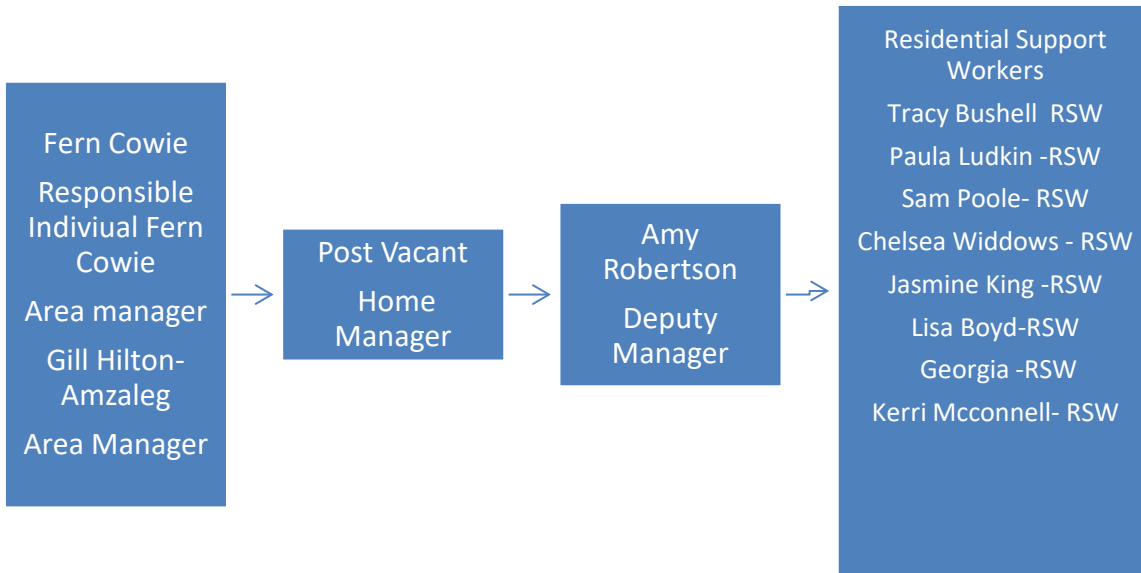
Fern Cowie

Responsible Indiviual Fern Cowie

Area manager

Gill Hilton-Amzaleg

Area Manager

Post Vacant

Home Manager

Amy Robertson

Deputy Manager

Residential Support Workers

Tracy Bushell RSW

Paula Ludkin -RSW

Sam Poole- RSW

Chelsea Widdows - RSW

Jasmine King -RSW

Lisa Boyd-RSW

Georgia -RSW

Kerri Mcconnell- RSW